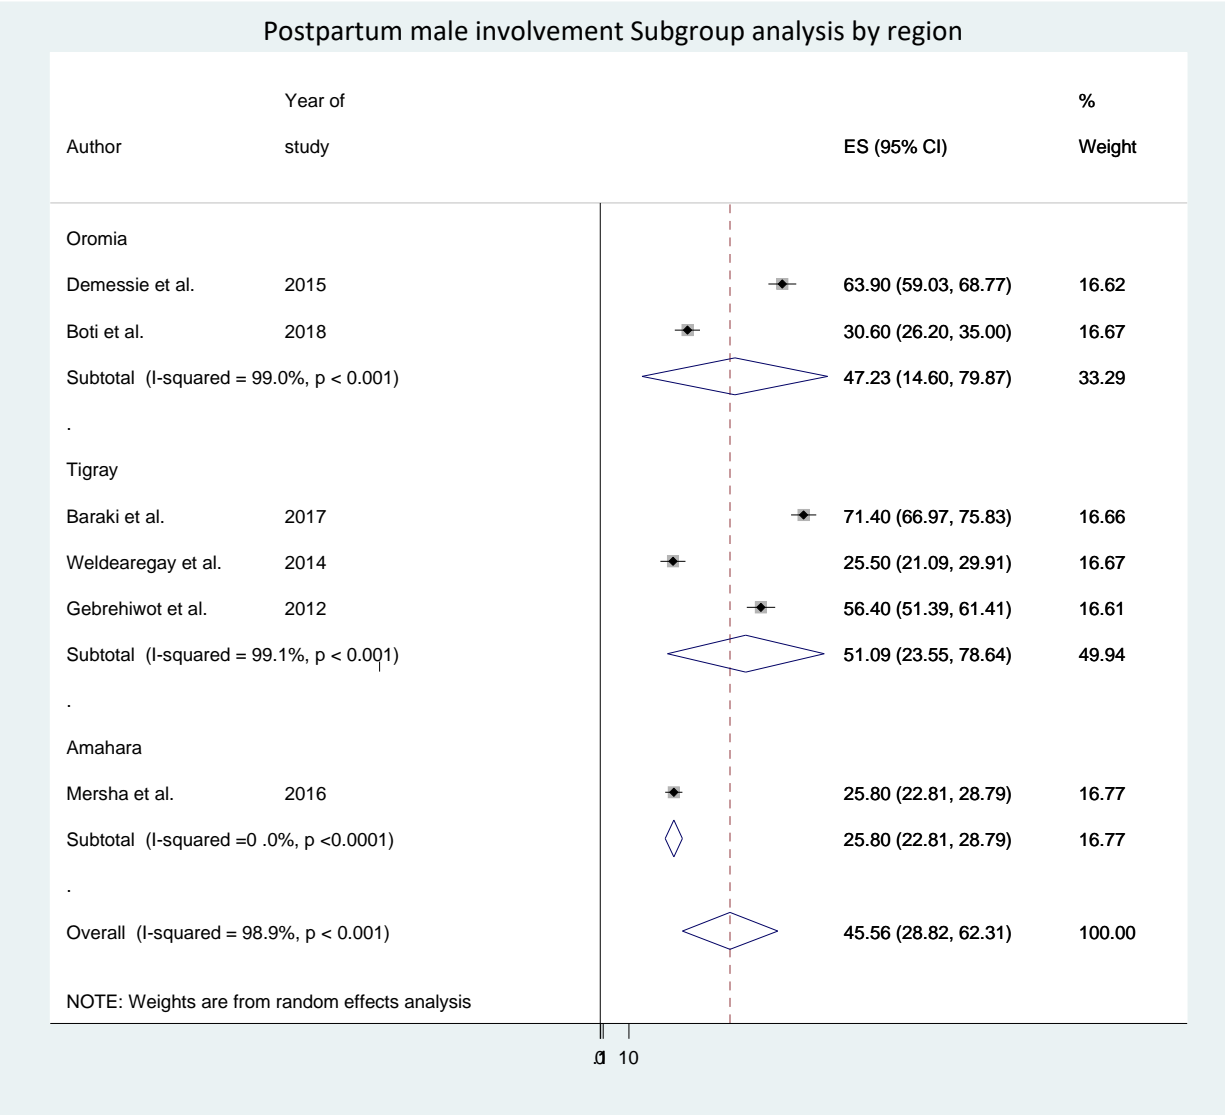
Postpartum male involvement Subgroup analysis by region

| Author | Year of study | ES (95% CI) | % Weight |
|---|---|---|---|
| Oromia | | | |
| Demessie et al. | 2015 | 63.90 (59.03, 68.77) | 16.62 |
| Boti et al. | 2018 | 30.60 (26.20, 35.00) | 16.67 |
| Subtotal (I-squared = 99.0%, p < 0.001) | | 47.23 (14.60, 79.87) | 33.29 |
| . | | | |
| Tigray | | | |
| Baraki et al. | 2017 | 71.40 (66.97, 75.83) | 16.66 |
| Weldearegay et al. | 2014 | 25.50 (21.09, 29.91) | 16.67 |
| Gebrehiwot et al. | 2012 | 56.40 (51.39, 61.41) | 16.61 |
| Subtotal (I-squared = 99.1%, p < 0.001) | | 51.09 (23.55, 78.64) | 49.94 |
| . | | | |
| Amahara | | | |
| Mersha et al. | 2016 | 25.80 (22.81, 28.79) | 16.77 |
| Subtotal (I-squared =0 .0%, p <0.0001) | | 25.80 (22.81, 28.79) | 16.77 |
| . | | | |
| Overall (I-squared = 98.9%, p < 0.001) | | 45.56 (28.82, 62.31) | 100.00 |

NOTE: Weights are from random effects analysis

.1 0 10